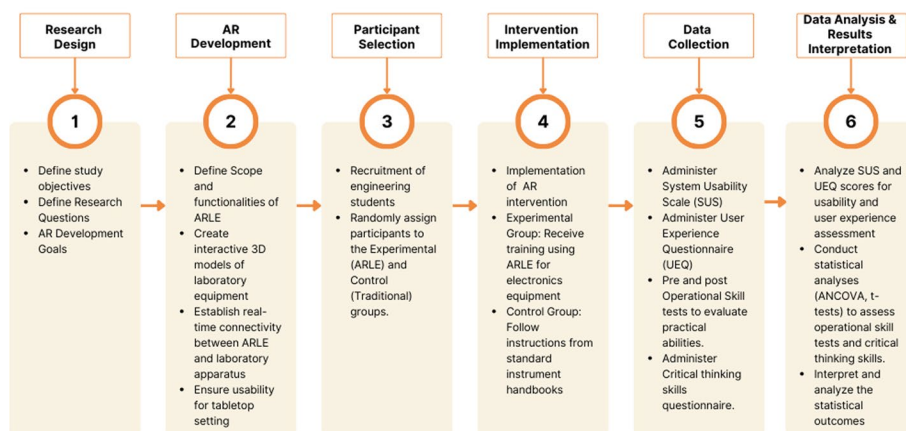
Research Design

1

- Define study objectives
- Define Research Questions
- AR Development Goals

AR Development

2

- Define Scope and functionalities of ARLE
- Create interactive 3D models of laboratory equipment
- Establish real-time connectivity between ARLE and laboratory apparatus
- Ensure usability for tabletop setting

Participant Selection

3

- Recruitment of engineering students
- Randomly assign participants to the Experimental (ARLE) and Control (Traditional) groups.

Intervention Implementation

4

- Implementation of AR intervention
- Experimental Group: Receive training using ARLE for electronics equipment
- Control Group: Follow instructions from standard instrument handbooks

Data Collection

5

- Administer System Usability Scale (SUS)
- Administer User Experience Questionnaire (UEQ)
- Pre and post Operational Skill tests to evaluate practical abilities.
- Administer Critical thinking skills questionnaire.

Data Analysis & Results Interpretation

6

- Analyze SUS and UEQ scores for usability and user experience assessment
- Conduct statistical analyses (ANCOVA, t-tests) to assess operational skill tests and critical thinking skills.
- Interpret and analyze the statistical outcomes